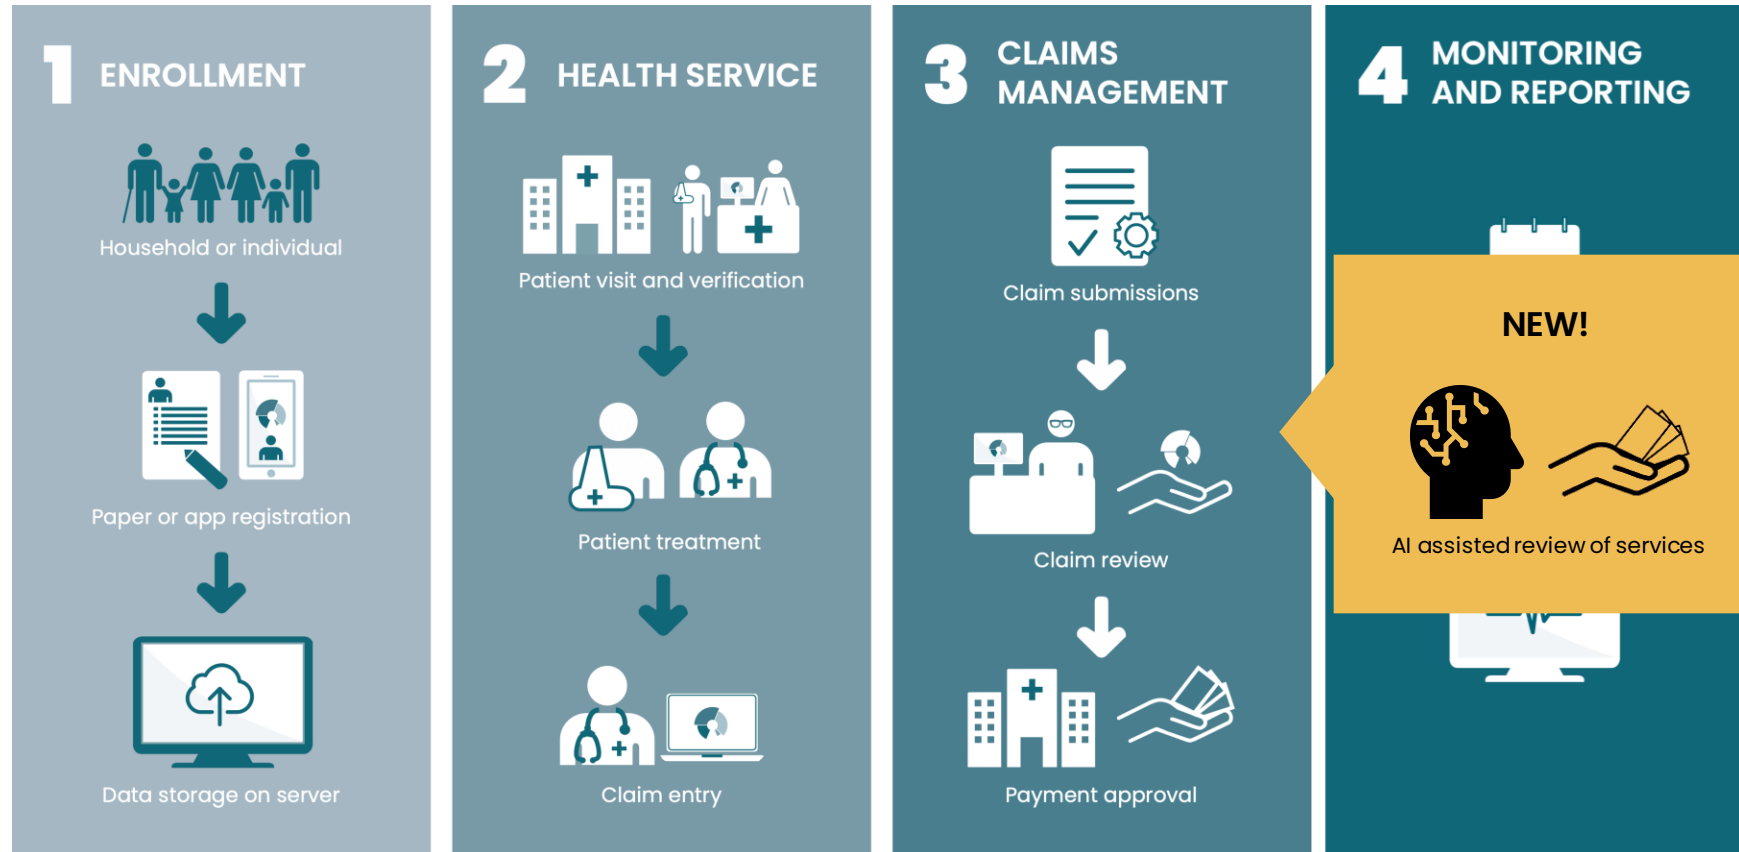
1 ENROLLMENT

Household or individual

Paper or app registration

Data storage on server

2 HEALTH SERVICE

Patient visit and verification

Patient treatment

Claim entry

3 CLAIMS MANAGEMENT

Claim submissions

Claim review

Payment approval

4 MONITORING AND REPORTING

NEW!

AI assisted review of services